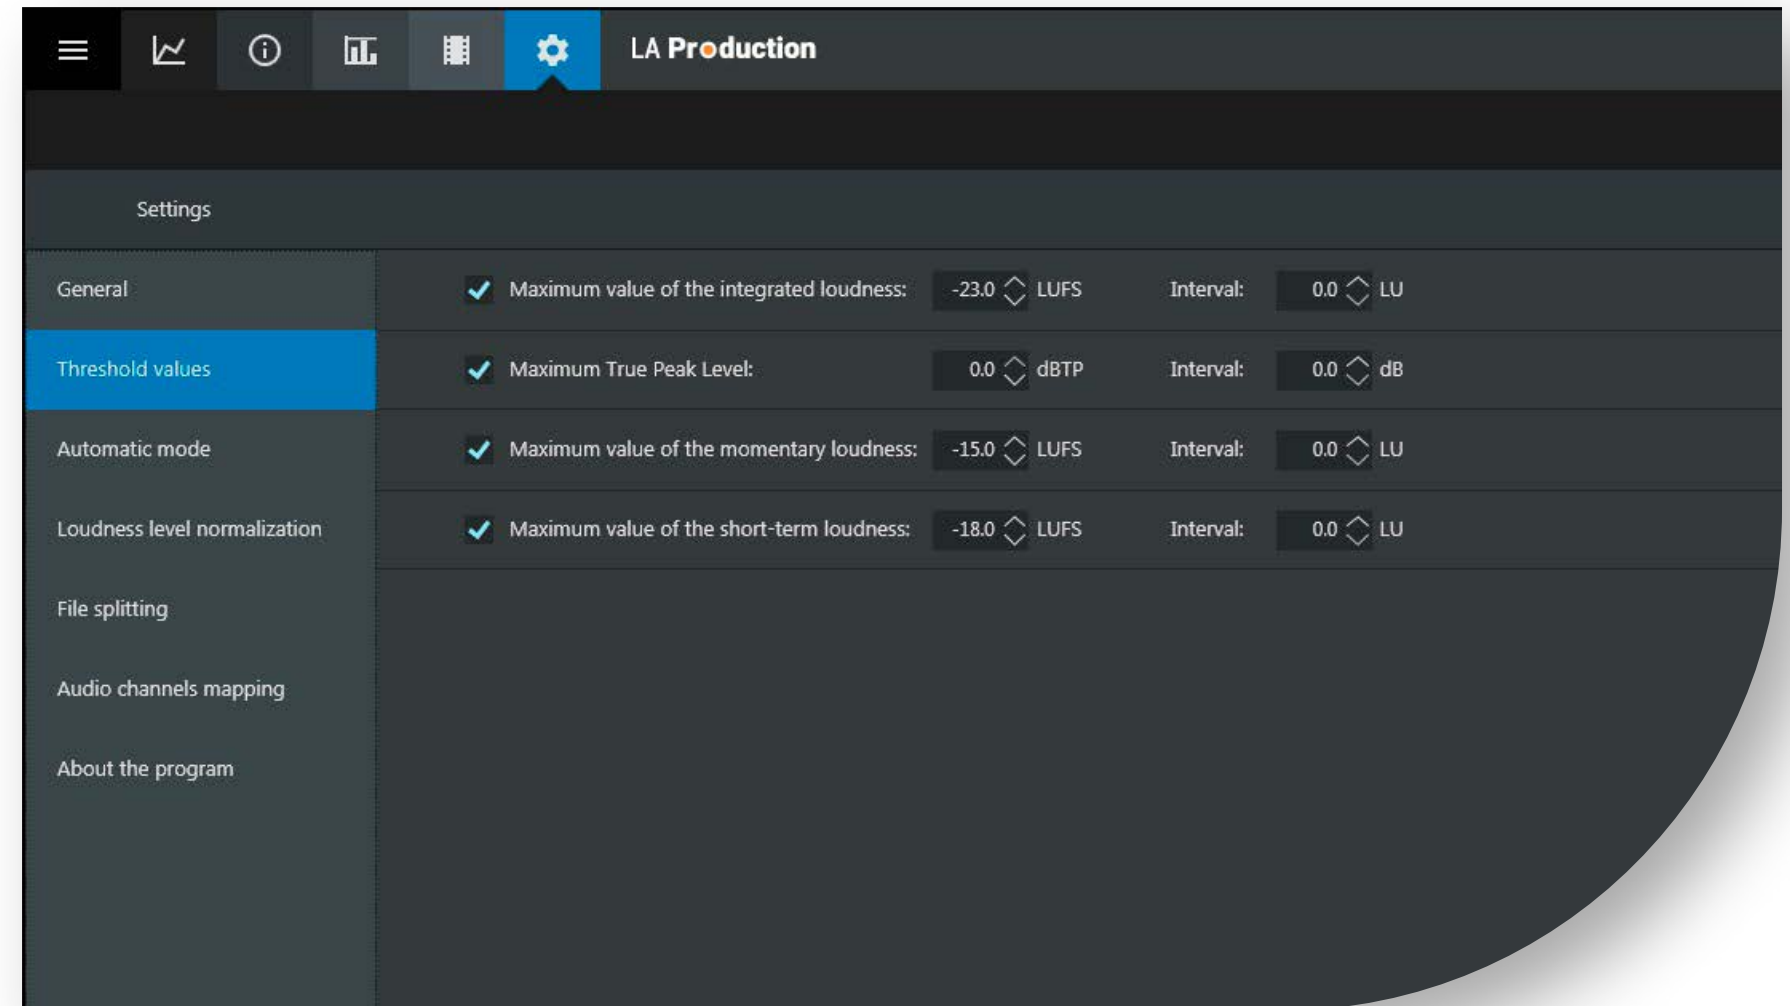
LA Production

Settings

General

Threshold values

Automatic mode

Loudness level normalization

File splitting

Audio channels mapping

About the program

Maximum value of the integrated loudness: -23.0 LUFS Interval: 0.0 LU

Maximum True Peak Level: 0.0 dBTP Interval: 0.0 dB

Maximum value of the momentary loudness: -15.0 LUFS Interval: 0.0 LU

Maximum value of the short-term loudness: -18.0 LUFS Interval: 0.0 LU